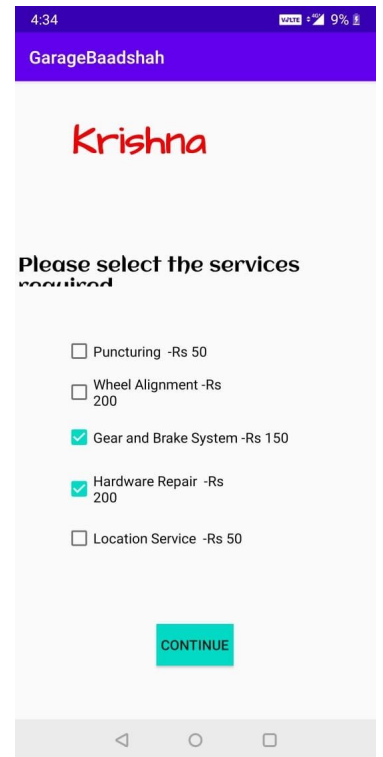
4:34
VoLTE 9%

GarageBaadshah

Krishna

Please select the services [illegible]

Puncturing -Rs 50

Wheel Alignment -Rs 200

Gear and Brake System -Rs 150

Hardware Repair -Rs 200

Location Service -Rs 50

CONTINUE